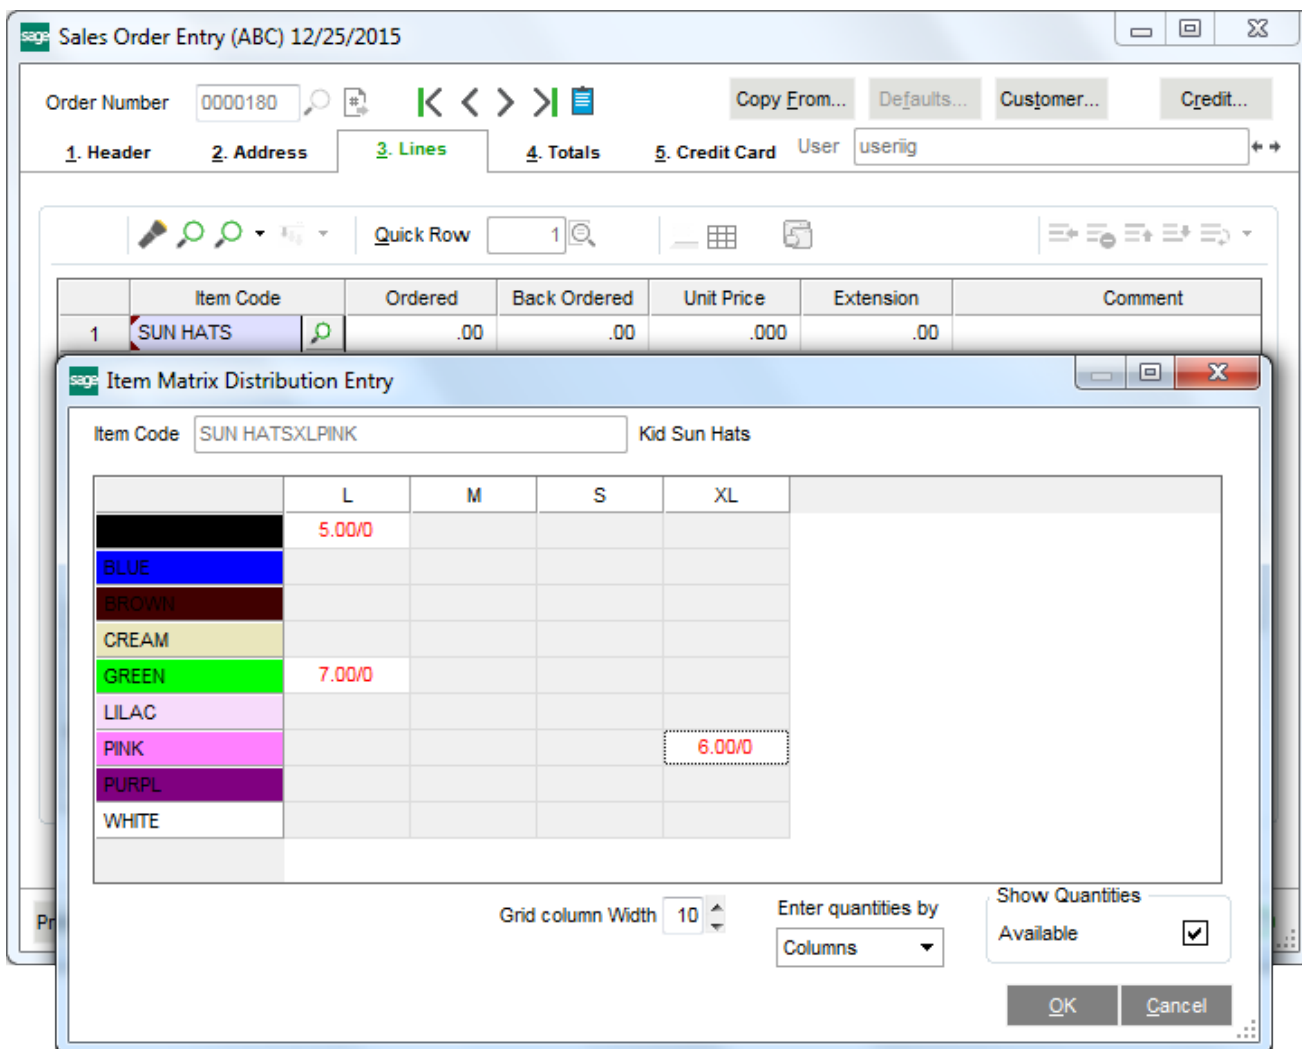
sage Sales Order Entry (ABC) 12/25/2015

Order Number 0000180

Copy From... Defaults... Customer... Credit...

1. Header 2. Address 3. Lines 4. Totals 5. Credit Card User useriig

Quick Row 1

| | Item Code | Ordered | Back Ordered | Unit Price | Extension | Comment |
|---|---|---|---|---|---|---|
| 1 | SUN HATS | .00 | .00 | .000 | .00 | |

Pr

sage Item Matrix Distribution Entry

Item Code SUN HATSXLPINK Kid Sun Hats

| | L | M | S | XL |
|---|---|---|---|---|
| | 5.00/0 | | | |
| BLUE | | | | |
| BROWN | | | | |
| CREAM | | | | |
| GREEN | 7.00/0 | | | |
| LILAC | | | | |
| PINK | | | | 6.00/0 |
| PURPL | | | | |
| WHITE | | | | |

Grid column Width 10

Enter quantities by Columns

Show Quantities

Available

OK Cancel